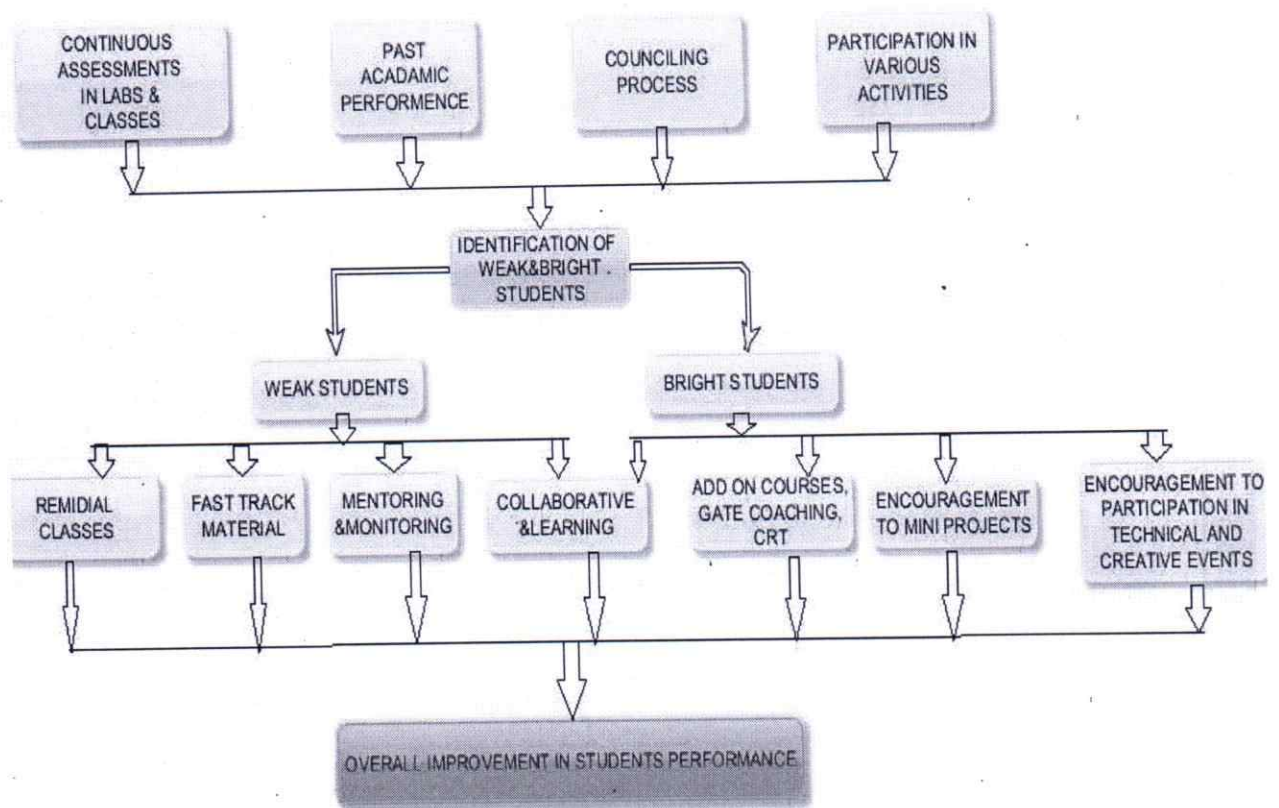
CONTINUOUS ASSESSMENTS IN LABS & CLASSES

PAST ACADAMIC PERFORMENCE

COUNCILING PROCESS

PARTICIPATION IN VARIOUS ACTIVITIES

IDENTIFICATION OF WEAK&BRIGHT . STUDENTS

WEAK STUDENTS

BRIGHT STUDENTS

REMIDIAL CLASSES

FAST TRACK MATERIAL

MENTORING &MONITORING

COLLABORATIVE &LEARNING

ADD ON COURSES, GATE COACHING, CRT

ENCOURAGEMENT TO MINI PROJECTS

ENCOURAGEMENT TO PARTICIPATION IN TECHNICAL AND CREATIVE EVENTS

OVERALL IMPROVEMENT IN STUDENTS PERFORMANCE